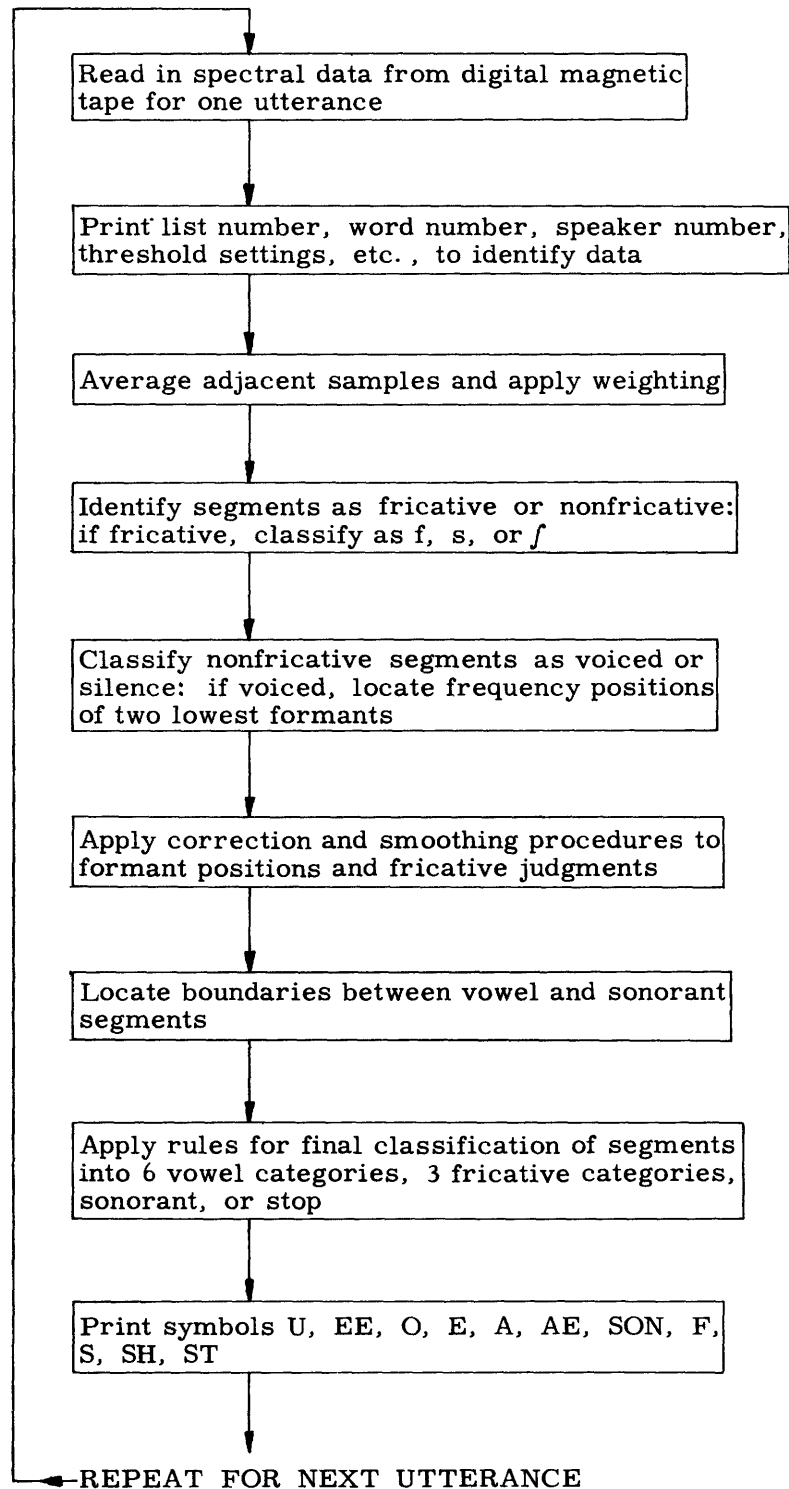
Read in spectral data from digital magnetic tape for one utterance

Print list number, word number, speaker number, threshold settings, etc. , to identify data

Average adjacent samples and apply weighting

Identify segments as fricative or nonfricative: if fricative, classify as f, s, or $\int$

Classify nonfricative segments as voiced or silence: if voiced, locate frequency positions of two lowest formants

Apply correction and smoothing procedures to formant positions and fricative judgments

Locate boundaries between vowel and sonorant segments

Apply rules for final classification of segments into 6 vowel categories, 3 fricative categories, sonorant, or stop

Print symbols U, EE, O, E, A, AE, SON, F, S, SH, ST

REPEAT FOR NEXT UTTERANCE